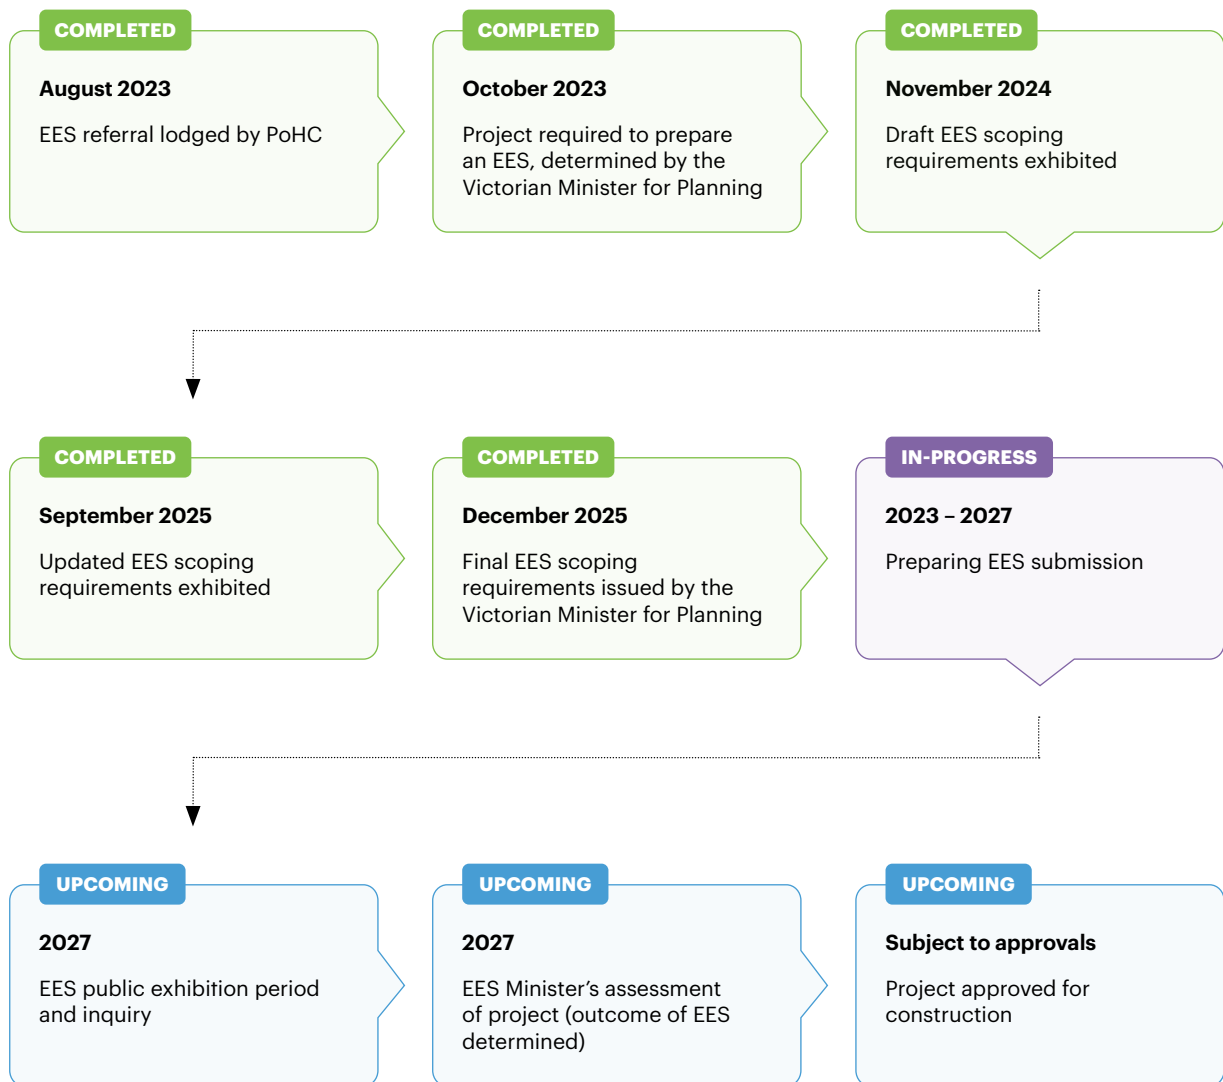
COMPLETED

August 2023

EES referral lodged by PoHC

COMPLETED

October 2023

Project required to prepare an EES, determined by the Victorian Minister for Planning

COMPLETED

November 2024

Draft EES scoping requirements exhibited

COMPLETED

September 2025

Updated EES scoping requirements exhibited

COMPLETED

December 2025

Final EES scoping requirements issued by the Victorian Minister for Planning

IN-PROGRESS

2023 – 2027

Preparing EES submission

UPCOMING

2027

EES public exhibition period and inquiry

UPCOMING

2027

EES Minister's assessment of project (outcome of EES determined)

UPCOMING

Subject to approvals

Project approved for construction